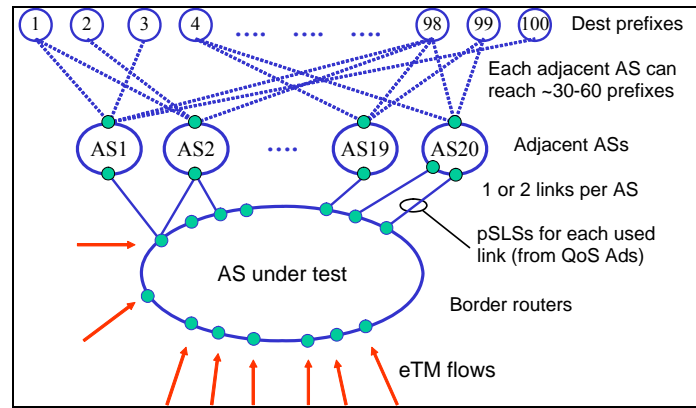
1
2
3
4
....
98
99
100
Dest prefixes

Each adjacent AS can reach ~30-60 prefixes

AS1
AS2
....
AS19
AS20
Adjacent ASs

1 or 2 links per AS

pSLSs for each used link (from QoS Ads)

AS under test

Border routers

eTM flows